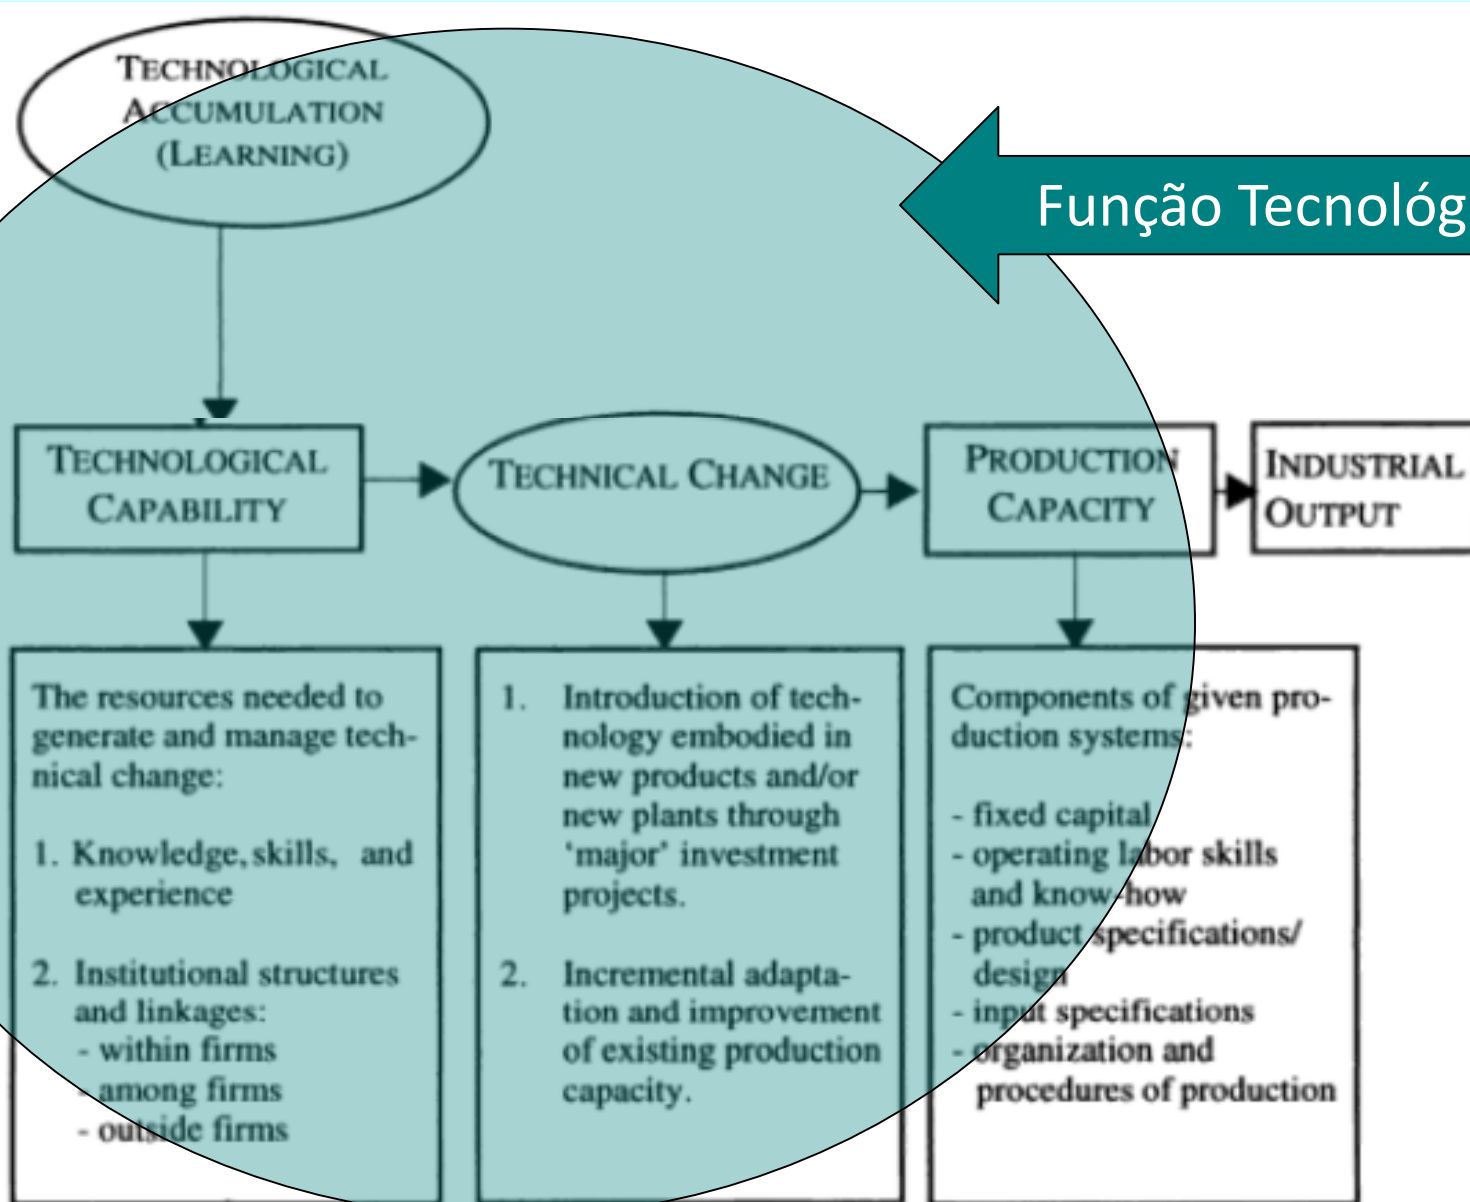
TECHNOLOGICAL ACCUMULATION (LEARNING)

Função Tecnológ

TECHNOLOGICAL CAPABILITY

TECHNICAL CHANGE

PRODUCTION CAPACITY

INDUSTRIAL OUTPUT

The resources needed to generate and manage technical change:

1. Knowledge, skills, and experience

2. Institutional structures and linkages:
- within firms
- among firms
- outside firms

1. Introduction of technology embodied in new products and/or new plants through 'major' investment projects.

2. Incremental adaptation and improvement of existing production capacity.

Components of given production systems:

- fixed capital
- operating labor skills and know-how
- product specifications/ design
- input specifications
- organization and procedures of production